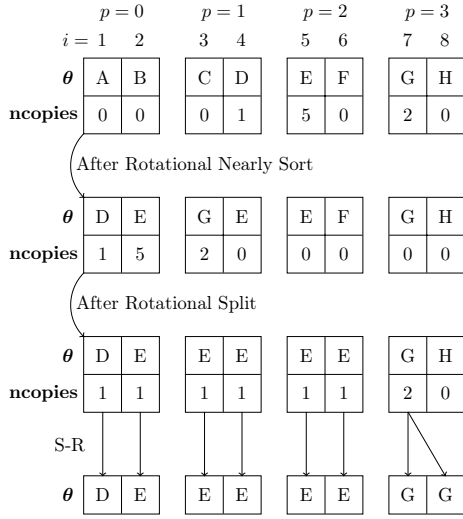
$p = 0$ $p = 1$ $p = 2$ $p = 3$

$i = 1$ 2 3 4 5 6 7 8

$\boldsymbol{\theta}$ A B C D E F G H

**ncopies** 0 0 0 1 5 0 2 0

After Rotational Nearly Sort

$\boldsymbol{\theta}$ D E G E E F G H

**ncopies** 1 5 2 0 0 0 0 0

After Rotational Split

$\boldsymbol{\theta}$ D E E E E E G H

**ncopies** 1 1 1 1 1 1 2 0

S-R

$\boldsymbol{\theta}$ D E E E E E G G